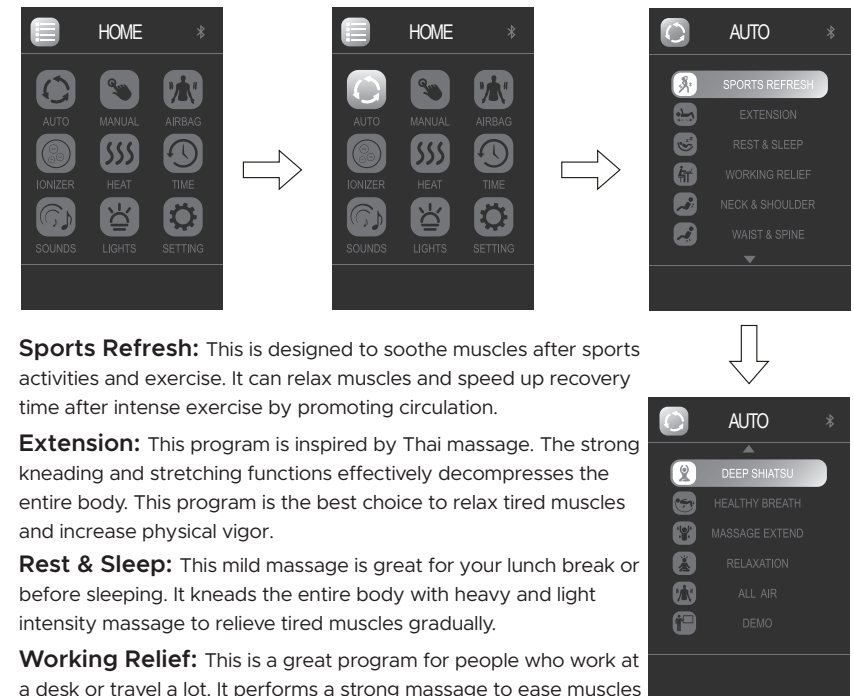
HOME

AUTO MANUAL AIRBAG

IONIZER HEAT TIME

SOUNDS LIGHTS SETTING

HOME

AUTO MANUAL AIRBAG

IONIZER HEAT TIME

SOUNDS LIGHTS SETTING

AUTO

SPORTS REFRESH

EXTENSION

REST & SLEEP

WORKING RELIEF

NECK & SHOULDER

WAIST & SPINE

AUTO

DEEP SHIATSU

HEALTHY BREATH

MASSAGE EXTEND

RELAXATION

ALL AIR

DEMO

**Sports Refresh:** This is designed to soothe muscles after sports activities and exercise. It can relax muscles and speed up recovery time after intense exercise by promoting circulation.

**Extension:** This program is inspired by Thai massage. The strong kneading and stretching functions effectively decompresses the entire body. This program is the best choice to relax tired muscles and increase physical vigor.

**Rest & Sleep:** This mild massage is great for your lunch break or before sleeping. It kneads the entire body with heavy and light intensity massage to relieve tired muscles gradually.

**Working Relief:** This is a great program for people who work at a desk or travel a lot. It performs a strong massage to ease muscles